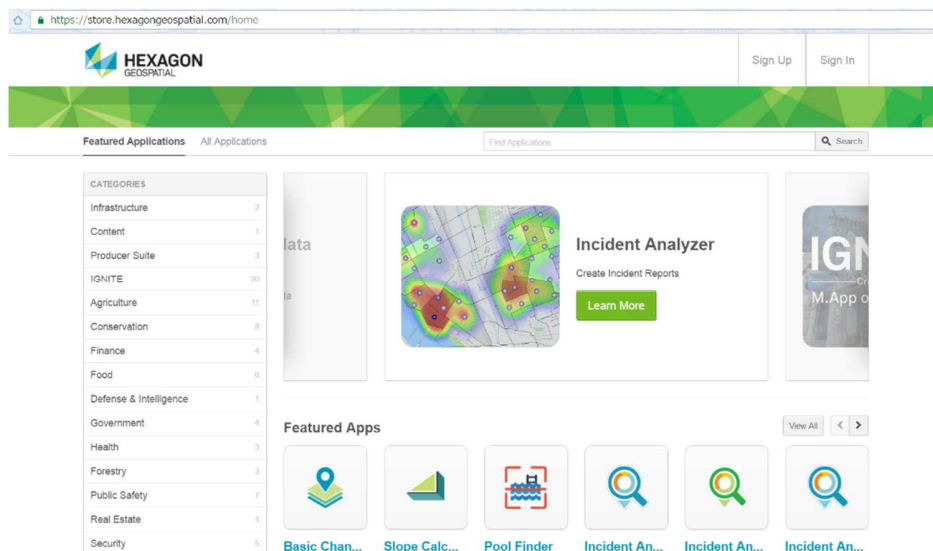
https://store.hexagongeospatial.com/home

HEXAGON GEOSPATIAL

Sign Up Sign In

Featured Applications All Applications

Find Applications Search

CATEGORIES

| | |
|---|---|
| Infrastructure | 2 |
| Content | 1 |
| Producer Suite | 3 |
| IGNITE | 20 |
| Agriculture | 11 |
| Conservation | 8 |
| Finance | 4 |
| Food | 6 |
| Defense & Intelligence | 1 |
| Government | 4 |
| Health | 3 |
| Forestry | 3 |
| Public Safety | 7 |
| Real Estate | 4 |
| Security | 5 |

lata

ta

Incident Analyzer

Create Incident Reports

Learn More

IGN

Cr

M.App o

Featured Apps

View All

Basic Chan... Slope Calc... Pool Finder Incident An... Incident An... Incident An...